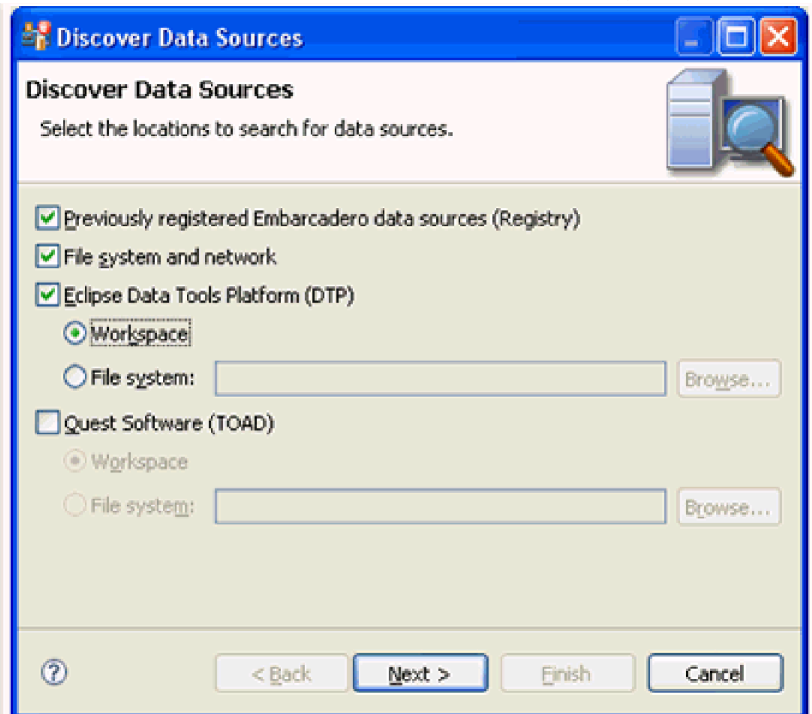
Discover Data Sources

Discover Data Sources

Select the locations to search for data sources.

Previously registered Embarcadero data sources (Registry)

File system and network

Eclipse Data Tools Platform (DTP)

Workspace

File system:

Browse...

Quest Software (TOAD)

Workspace

File system:

Browse...

?

< Back

Next >

Finish

Cancel